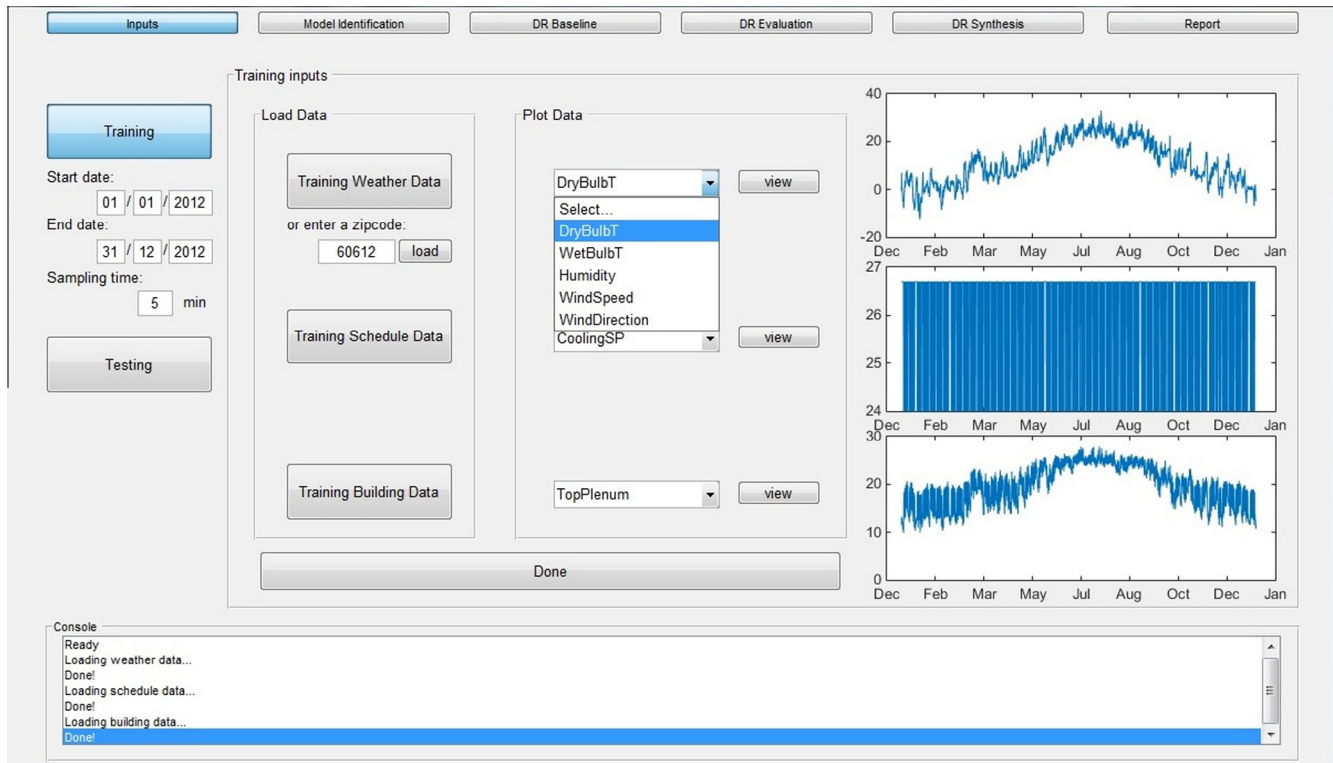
Inputs | Model Identification | DR Baseline | DR Evaluation | DR Synthesis | Report

Training inputs

Training

Start date:
01 / 01 / 2012

End date:
31 / 12 / 2012

Sampling time:
5 min

Testing

Load Data

Training Weather Data

or enter a zipcode:
60612 load

Training Schedule Data

Training Building Data

Plot Data

DryBulbT
Select...
DryBulbT
WetBulbT
Humidity
WindSpeed
WindDirection
view

CoolingSP
view

TopPlenum
view

Done

40
20
0
-20
Dec Feb Mar May Jul Aug Oct Dec Jan

27
26
25
24
Dec Feb Mar May Jul Aug Oct Dec Jan

30
20
10
0
Dec Feb Mar May Jul Aug Oct Dec Jan

Console
Ready
Loading weather data...
Done!
Loading schedule data...
Done!
Loading building data...
Done!